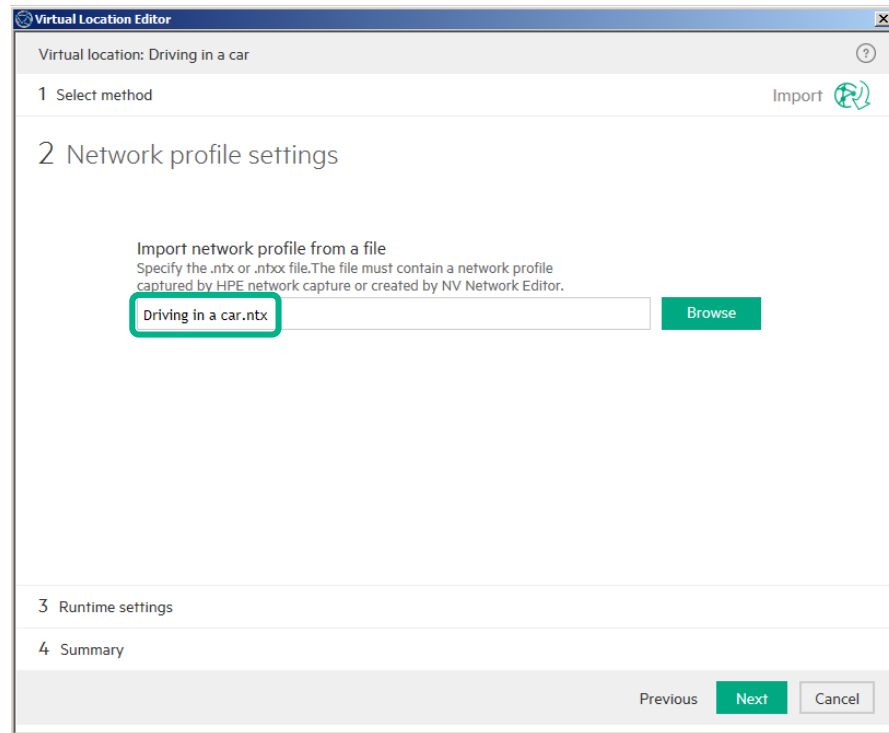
Virtual Location Editor

Virtual location: Driving in a car

?

1 Select method

Import

2 Network profile settings

Import network profile from a file

Specify the .ntx or .ntxx file.The file must contain a network profile captured by HPE network capture or created by NV Network Editor.

Driving in a car.ntx

Browse

3 Runtime settings

4 Summary

Previous

Next

Cancel